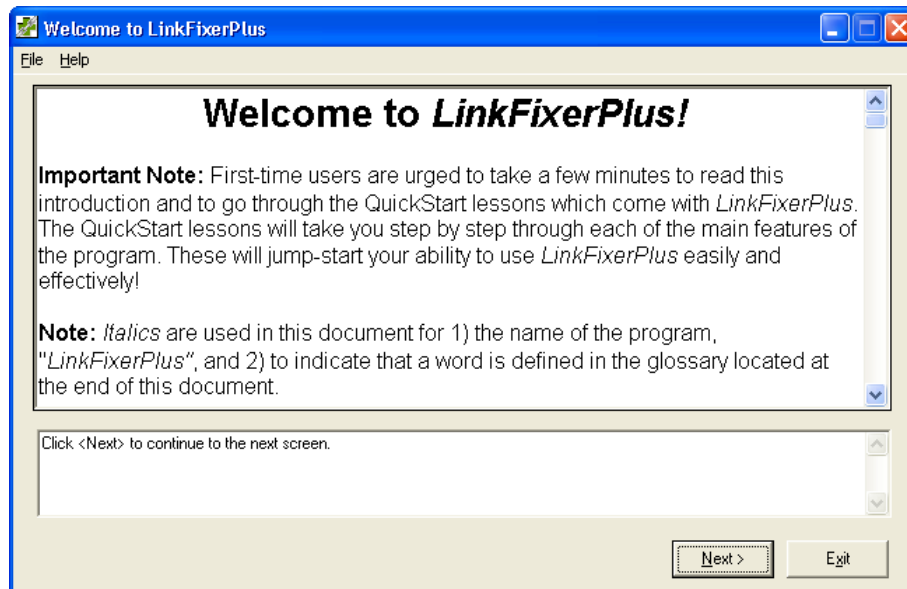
Welcome to LinkFixerPlus

File Help

Welcome to LinkFixerPlus!

Important Note: First-time users are urged to take a few minutes to read this introduction and to go through the QuickStart lessons which come with LinkFixerPlus. The QuickStart lessons will take you step by step through each of the main features of the program. These will jump-start your ability to use LinkFixerPlus easily and effectively!

Note: Italics are used in this document for 1) the name of the program, "LinkFixerPlus", and 2) to indicate that a word is defined in the glossary located at the end of this document.

Click <Next> to continue to the next screen.

Next >

Exit